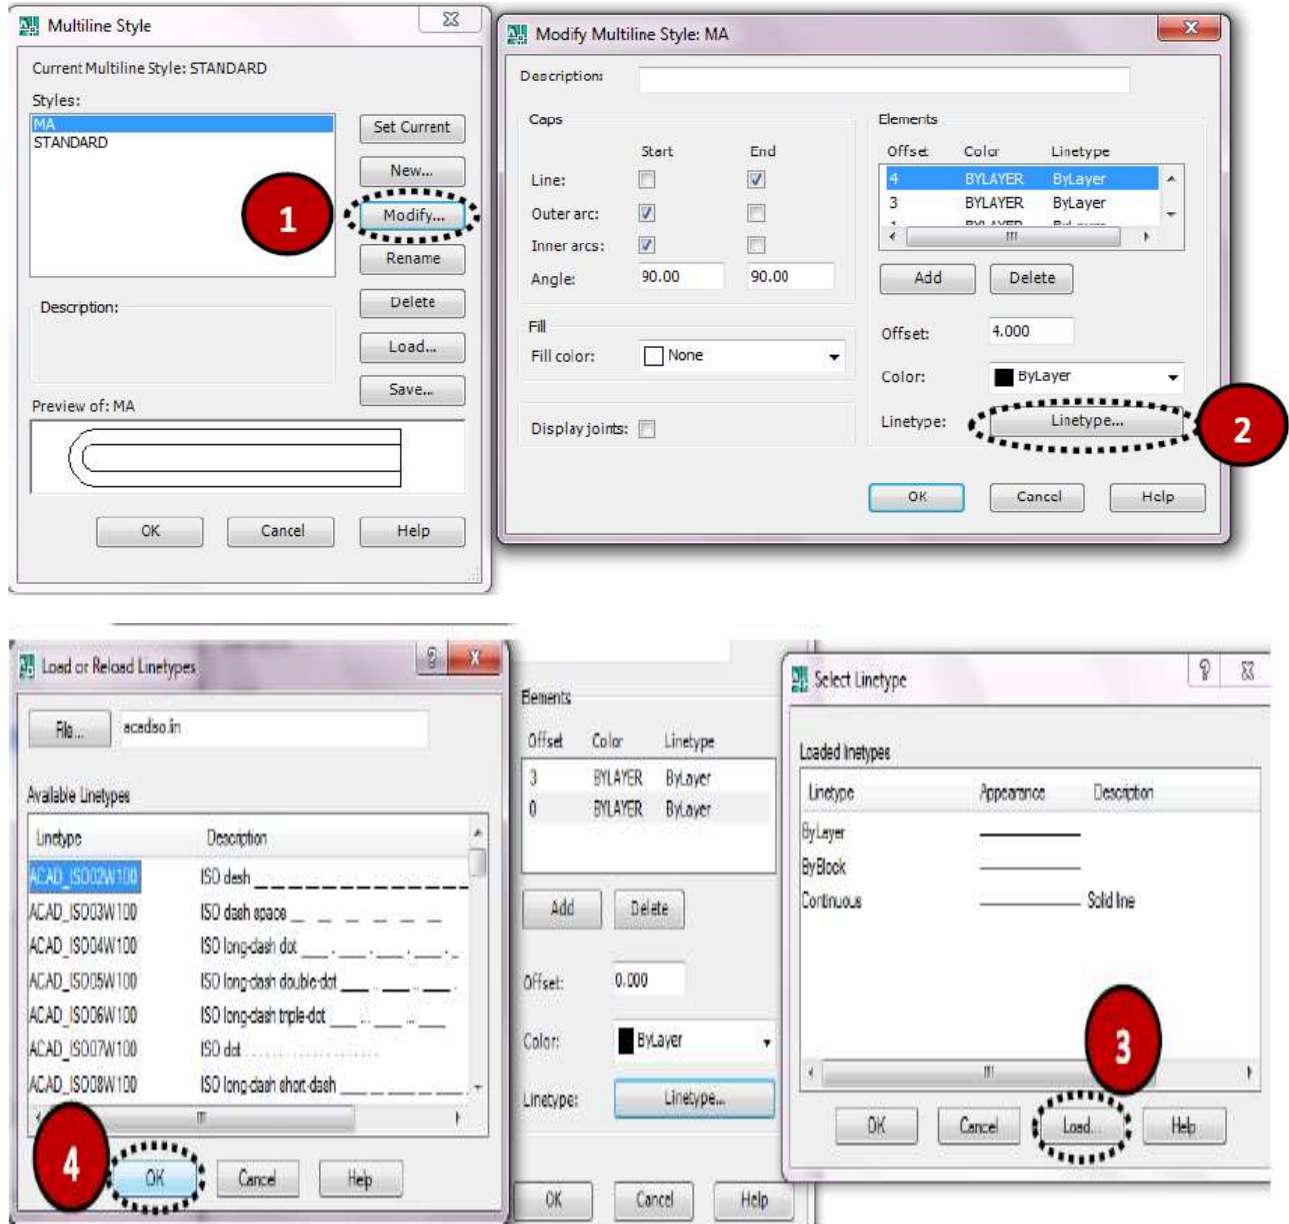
Multiline Style

Current Multiline Style: STANDARD

Styles:

MA
STANDARD

Set Current
New...
Modify...
Rename
Delete
Load...
Save...

1

Description:

Preview of: MA

OK Cancel Help

Modify Multiline Style: MA

Description:

Caps

| | Start | End |
|---|---|---|
| Line: | | |
| Outer arc: | | |
| Inner arcs: | | |
| Angle: | 90.00 | 90.00 |

Fill

Fill color: None

Display joints:

Elements

| Offset | Color | Linetype |
|---|---|---|
| 4 | BYLAYER | ByLayer |
| 3 | BYLAYER | ByLayer |

Add Delete

Offset: 4.000

Color: ByLayer

Linetype: Linetype...

2

OK Cancel Help

Load or Reload Linetypes

File... acadiso.lin

Available Linetypes

| Linetype | Description |
|---|---|
| ACAD_ISO02W100 | ISO dash |
| ACAD_ISO03W100 | ISO dash space |
| ACAD_ISO04W100 | ISO long-dash dot |
| ACAD_ISO05W100 | ISO long-dash double-dot |
| ACAD_ISO06W100 | ISO long-dash triple-dot |
| ACAD_ISO07W100 | ISO dot |
| ACAD_ISO08W100 | ISO long-dash short dash |

4

OK Cancel Help

Elements

| Offset | Color | Linetype |
|---|---|---|
| 3 | BYLAYER | ByLayer |
| 0 | BYLAYER | ByLayer |

Add Delete

Offset: 0.000

Color: ByLayer

Linetype: Linetype...

OK Cancel Help

Select Linetype

Loaded linetypes

| Linetype | Appearance | Description |
|---|---|---|
| ByLayer | | |
| ByBlock | | |
| Continuous | | Solid line |

3

OK Cancel Load... Help